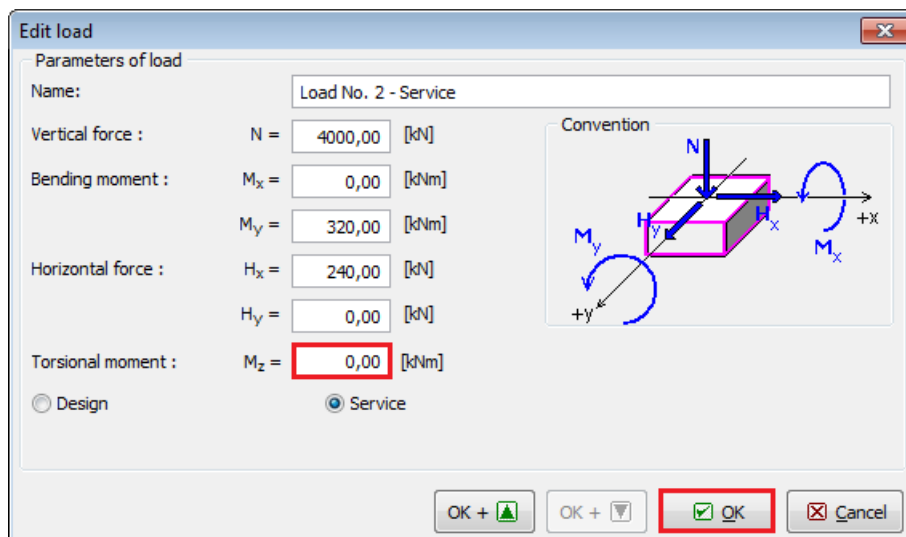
Edit load

Parameters of load

Name: Load No. 2 - Service

Vertical force : N = 4000,00 [kN]

Bending moment : $M_x$ = 0,00 [kNm]

$M_y$ = 320,00 [kNm]

Horizontal force : $H_x$ = 240,00 [kN]

$H_y$ = 0,00 [kN]

Torsional moment : $M_z$ = 0,00 [kNm]

Convention

N

$H_y$

$H_x$

+x

$M_y$

$M_x$

+y

Design

Service

OK +

OK +

OK

Cancel